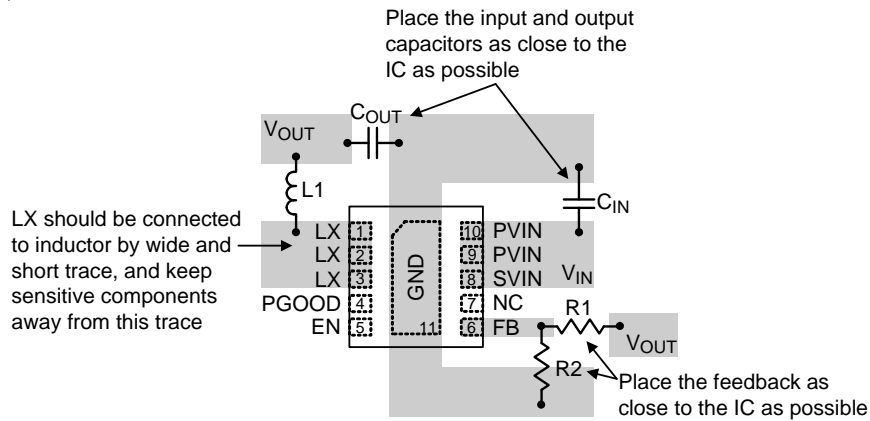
Place the input and output capacitors as close to the IC as possible

$V_{OUT}$

$C_{OUT}$

L1

$C_{IN}$

LX should be connected to inductor by wide and short trace, and keep sensitive components away from this trace

LX 1
LX 2
LX 3
PGOOD 4
EN 5

GND
11

10 PVIN
9 PVIN
8 SVIN
7 NC
6 FB

$V_{IN}$

R1

$V_{OUT}$

R2

Place the feedback as close to the IC as possible